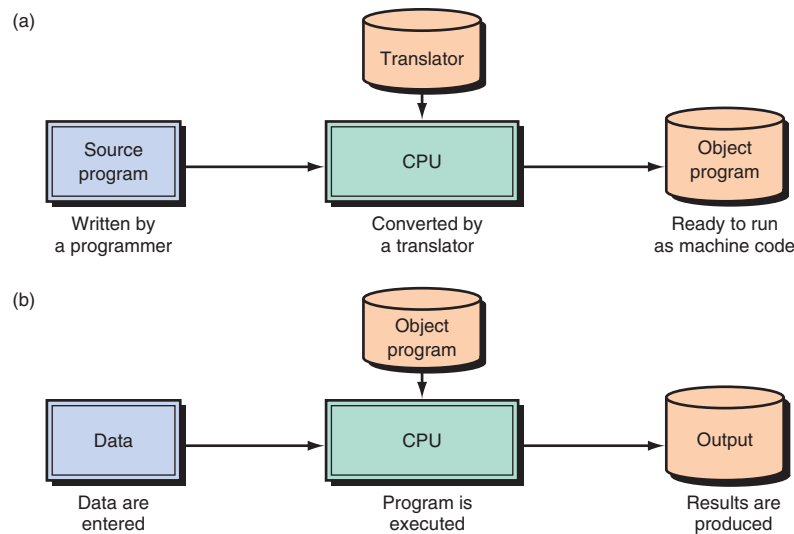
(a)

Translator

Source program

CPU

Object program

Written by a programmer

Converted by a translator

Ready to run as machine code

(b)

Object program

Data

CPU

Output

Data are entered

Program is executed

Results are produced